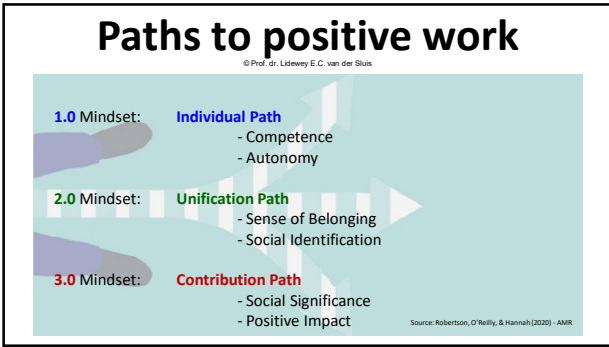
Paths to positive work

© Prof. dr. Lidewey E.C. van der Sluis

1.0 Mindset: Individual Path
- Competence
- Autonomy

2.0 Mindset: Unification Path
- Sense of Belonging
- Social Identification

3.0 Mindset: Contribution Path
- Social Significance
- Positive Impact

Source: Robertson, O'Reilly, & Hannah (2020) - AMR